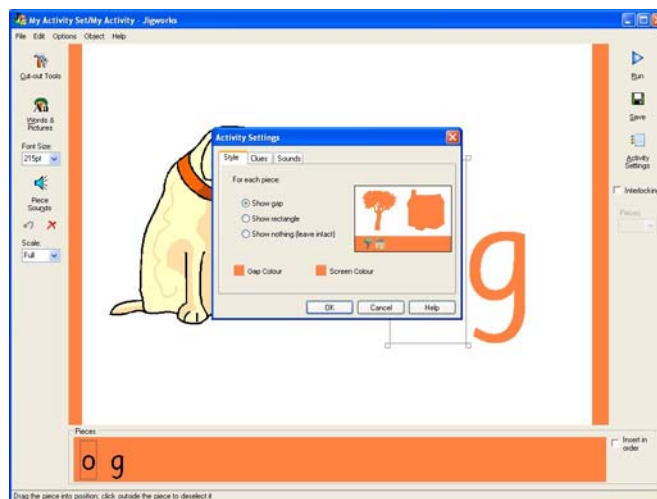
My Activity Set/My Activity - Jigworks

File Edit Options Object Help

Cut-out Tools

Words & Pictures

Font Size:
215pt

Piece Sounds

Scale:
Full

Activity Settings

Style Clues Sounds

For each piece:

Show gap

Show rectangle

Show nothing (leave intact)

Gap Colour

Screen Colour

OK Cancel Help

g

Run

Save

Activity Settings

Interlocking

Pieces:

Pieces

o g

Insert in order

Drag the piece into position; click outside the piece to deselect it